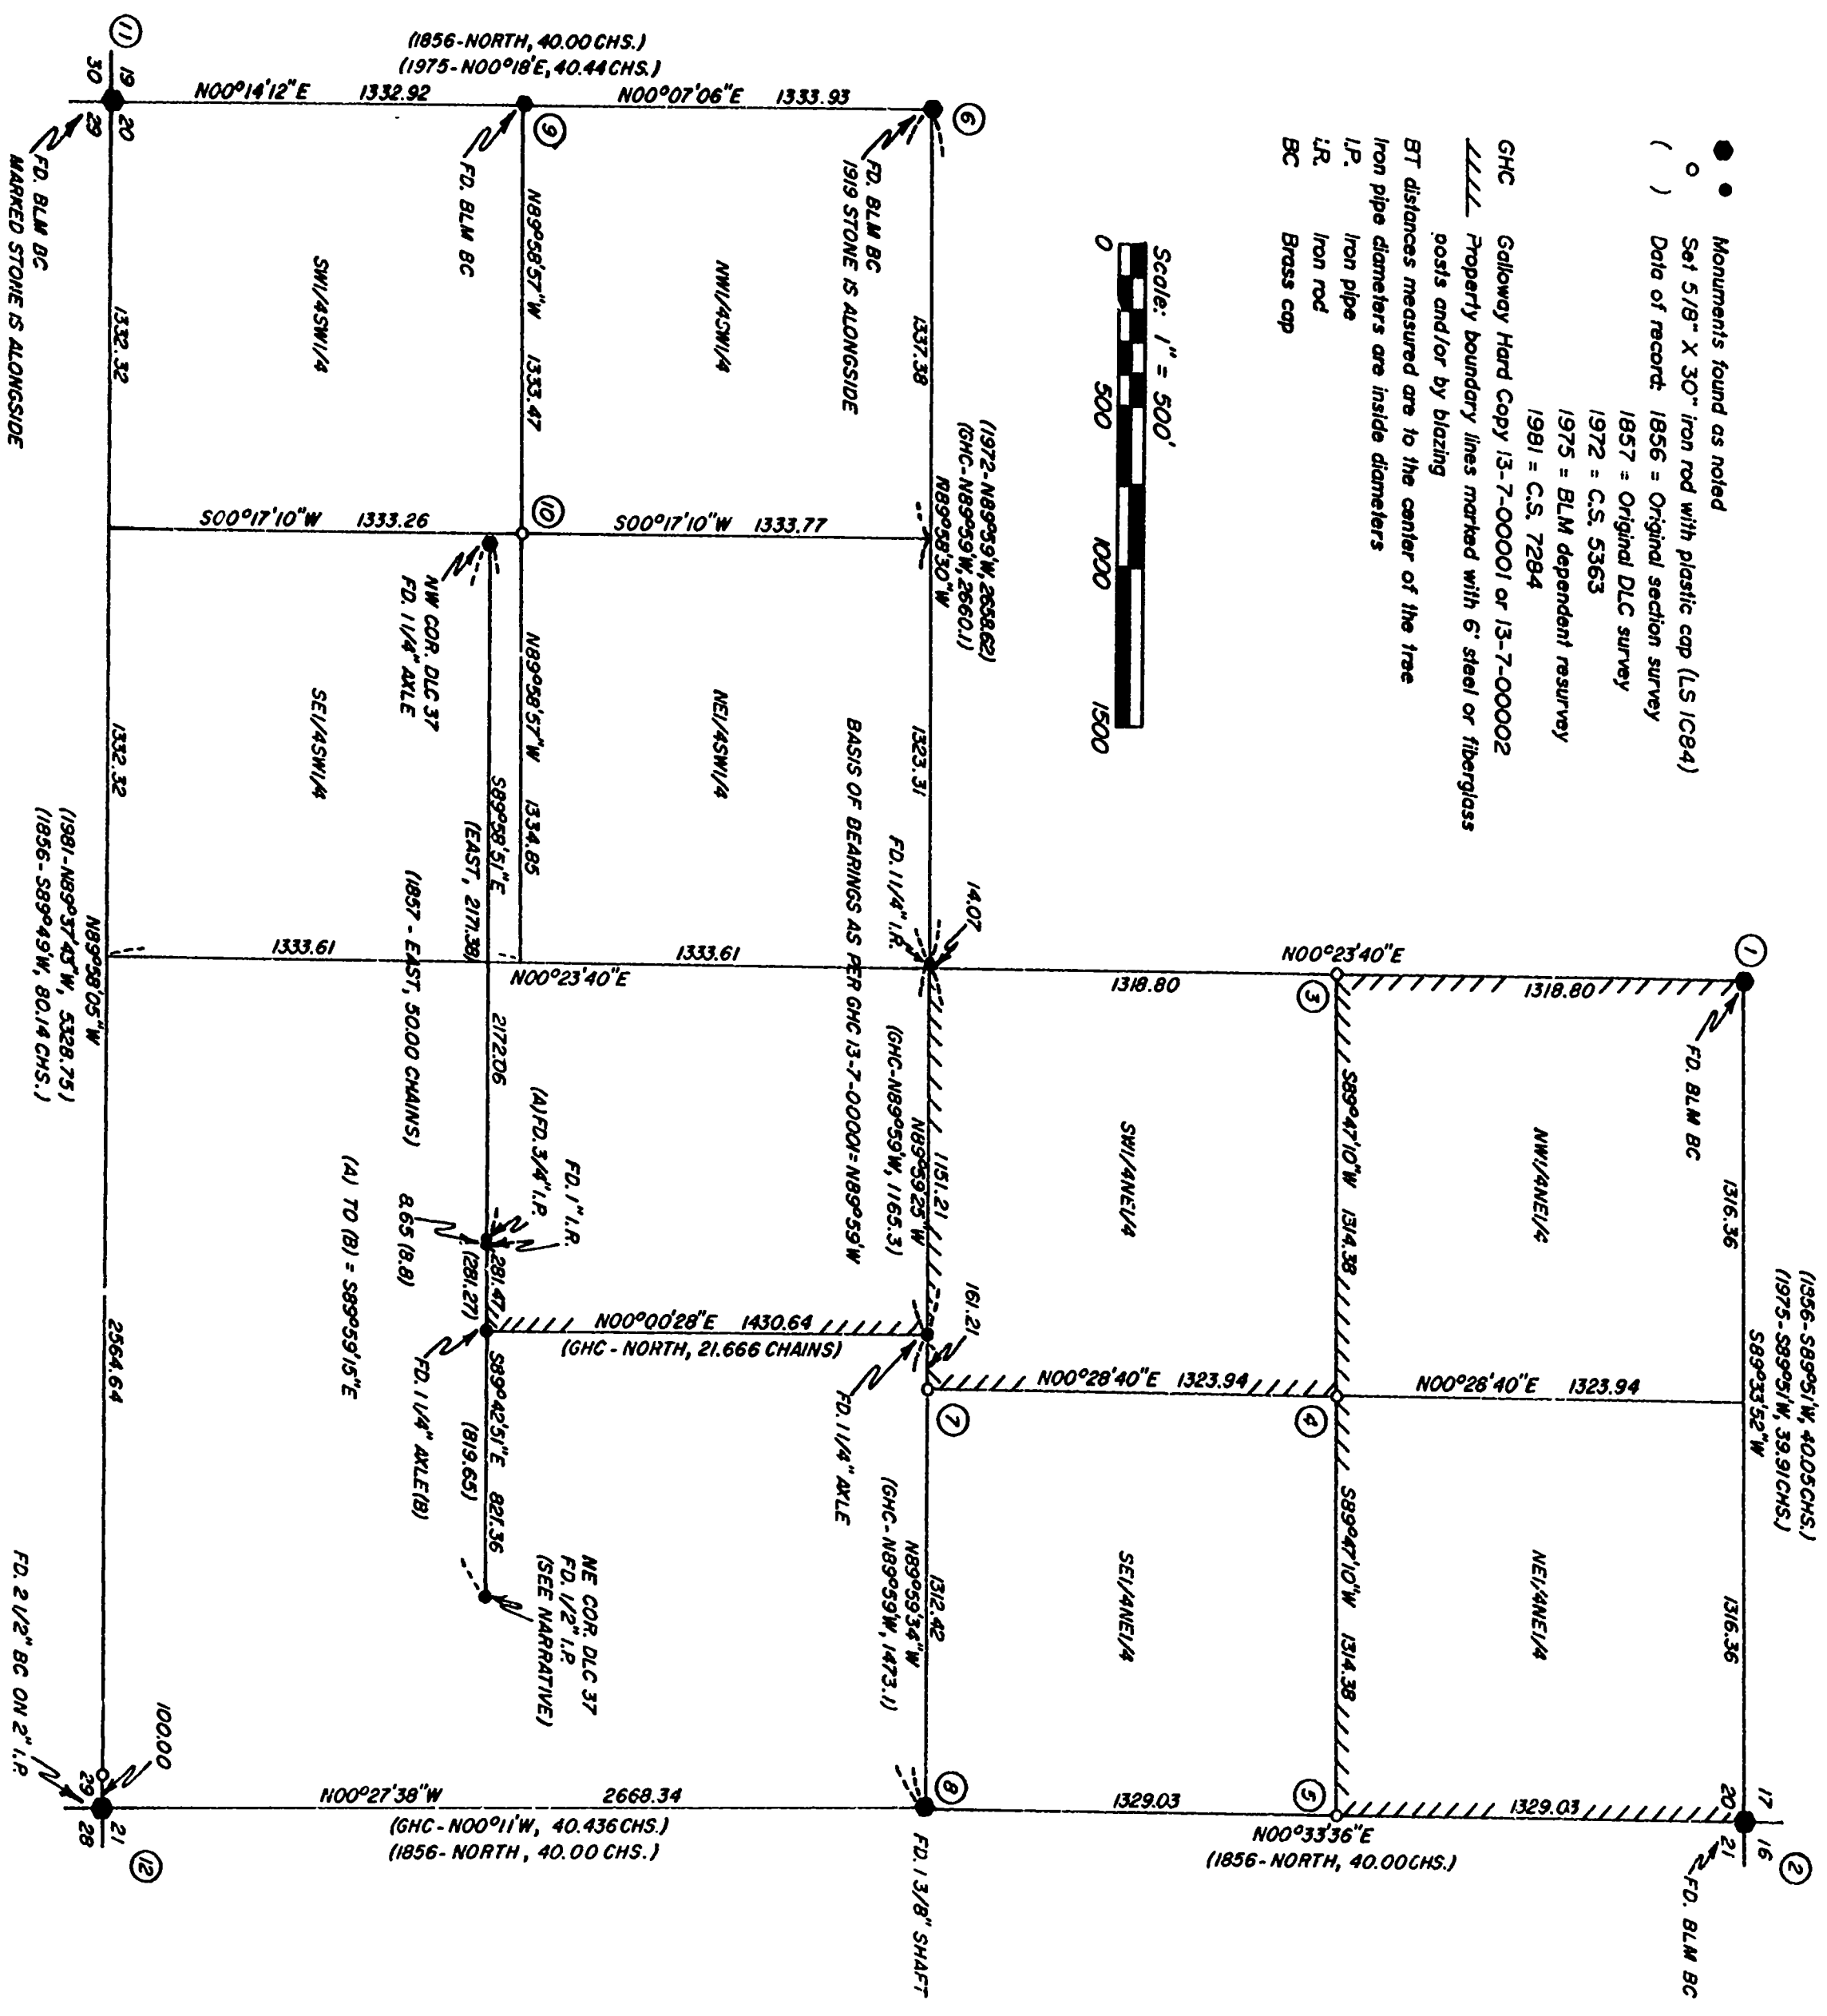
Monuments found as noted
Set 5/8" X 30" iron rod with plastic cap (LS 1C84)
( ) Data of record: 1856 = Original section survey
1857 = Original DLC survey
1972 = C.S. 5363
1975 = BLM dependent resurvey
1981 = C.S. 7284
GHC Galloway Hard Copy 13-7-00001 or 13-7-00002
Property boundary lines marked with 6' steel or fiberglass posts and/or by blazing
BT distances measured are to the center of the tree
Iron pipe diameters are inside diameters
I.P. Iron pipe
I.R. Iron rod
BC Brass cap

Scale: 1" = 500'
0 500 1000 1500

(1856-NORTH, 40.00 CHS.)
(1975-N00°18'E, 40.44 CHS.)
N00°14'12"E 1332.92
N00°07'06"E 1333.93
11 30 19 29 20
9 6
FD. BLM BC MARKED STONE IS ALONGSIDE
FD. BLM BC
FD. BLM BC 1919 STONE IS ALONGSIDE
SW1/4SW1/4
NW1/4SW1/4
N89°58'57"W 1333.47
1332.32
1337.38
(1972-N89°59'W, 2658.62)
(GHC-N89°59'W, 2660.1)
N89°58'30"W
S00°17'10"W 1333.26
10
S00°17'10"W 1333.77
NW COR. DLC 37 FD. 1 1/4" AXLE
SE1/4SW1/4
NE1/4SW1/4
N89°58'57"W 1334.85
S89°58'51"E
(EAST, 2171.38)
(1857 - EAST, 50.00 CHAINS)
1332.32
1323.31
BASIS OF BEARINGS AS PER GHC 13-7-00001=N89°59'W
N89°58'05"W
(1981-N89°37'43"W, 5328.75)
(1856-S89°49'W, 80.14 CHS.)
1333.61
1333.61
N00°23'40"E
FD. 1 1/4" I.R.
14.07
1318.80
N00°23'40"E
3
1318.80
1
FD. BLM BC
2172.06
(A) FD. 3/4" I.P.
FD. 1" I.R.
8.65 (8.8)
(A) TO (B) = S89°59'15"E
(GHC-N89°59'W, 1165.3)
N89°59'25"W 1151.21
SW1/4NE1/4
S89°47'10"W 1314.38
NW1/4NE1/4
1316.36
(1856-S89°51'W, 40.05CHS.)
(1975-S89°51'W, 39.91CHS.)
S89°53'52"W
(281.27) 281.47
N00°00'28"E 1430.64
(GHC - NORTH, 21.666 CHAINS)
161.21
FD. 1 1/4" AXLE(B)
S89°42'51"E 821.36
(819.65)
FD. 1 1/4" AXLE
7
N00°28'40"E 1323.94
4
N00°28'40"E 1323.94
NE COR. DLC 37 FD. 1/2" I.P. (SEE NARRATIVE)
(GHC-N89°59'W, 1473.1)
N89°59'34"W 1312.42
SEI/4NE1/4
S89°47'10"W 1314.38
NE1/4NE1/4
1316.36
2564.64
FD. 2 1/2" BC ON 2" I.P.
100.00
29 28 21
12
N00°27'38"W 2668.34
(GHC-N00°11'W, 40.436 CHS.)
(1856- NORTH, 40.00 CHS.)
8
FD. 1 3/8" SHAFT
1329.03
5
1329.03
N00°33'36"E
(1856-NORTH, 40.00CHS.)
20 17 21 16
2
FD. BLM BC